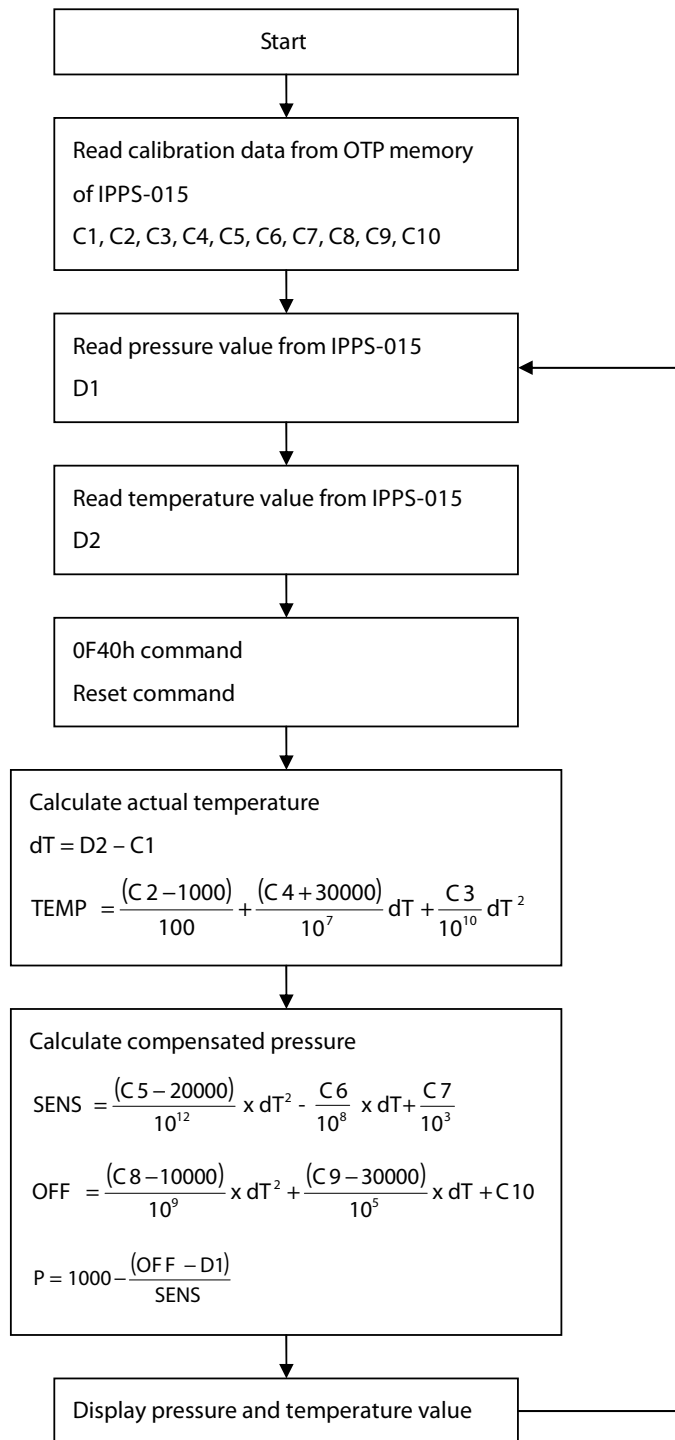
Start

Read calibration data from OTP memory of IPPS-015

C1, C2, C3, C4, C5, C6, C7, C8, C9, C10

Read pressure value from IPPS-015

D1

Read temperature value from IPPS-015

D2

0F40h command

Reset command

Calculate actual temperature

dT = D2 – C1

TEMP $= \frac{(C2 - 1000)}{100} + \frac{(C4 + 30000)}{10^7} dT + \frac{C3}{10^{10}} dT^2$

Calculate compensated pressure

SENS $= \frac{(C5 - 20000)}{10^{12}} \text{ x } dT^2 - \frac{C6}{10^8} \text{ x } dT + \frac{C7}{10^3}$

OFF $= \frac{(C8 - 10000)}{10^9} \text{ x } dT^2 + \frac{(C9 - 30000)}{10^5} \text{ x } dT + C10$

$P = 1000 - \frac{(OFF - D1)}{SENS}$

Display pressure and temperature value